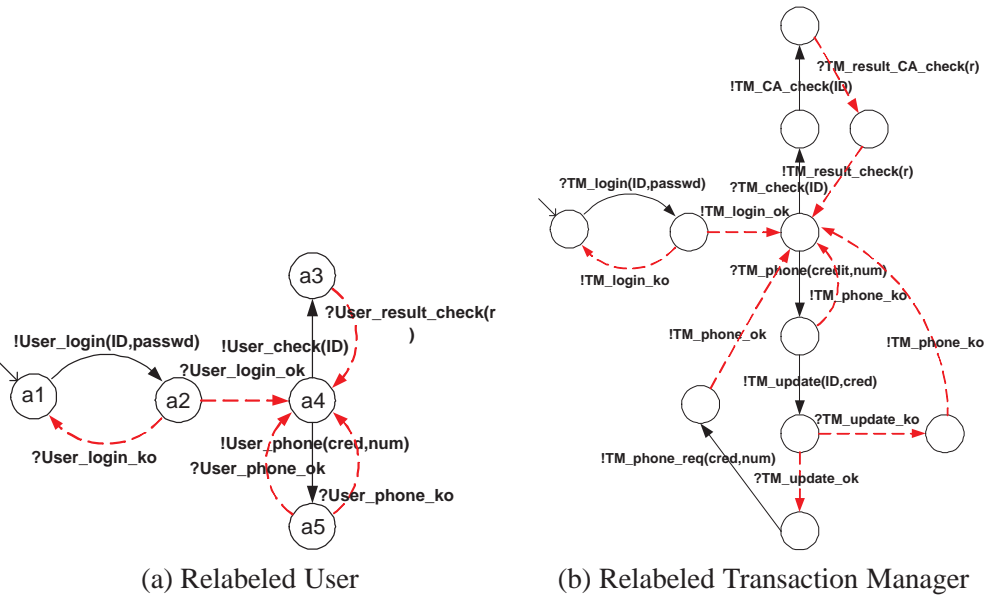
!User_login(ID,passwd)

a1

a2

?User_login_ok

?User_login_ko

a3

?User_result_check(r
)

!User_check(ID)

a4

!User_phone(cred,num)

?User_phone_ok

?User_phone_ko

a5

(a) Relabeled User

?TM_result_CA_check(r)

!TM_CA_check(ID)

!TM_result_check(r)

?TM_check(ID)

?TM_login(ID,passwd)

!TM_login_ok

!TM_login_ko

?TM_phone(credit,num)

!TM_phone_ko

!TM_phone_ok

!TM_phone_ko

!TM_update(ID,cred)

?TM_update_ko

!TM_phone_req(cred,num)

?TM_update_ok

(b) Relabeled Transaction Manager